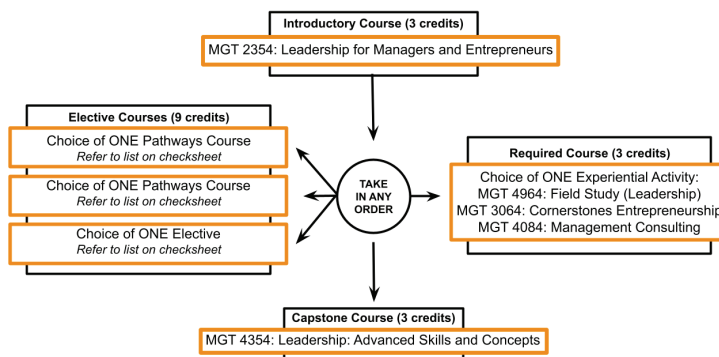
Introductory Course (3 credits)

MGT 2354: Leadership for Managers and Entrepreneurs

Elective Courses (9 credits)

Choice of ONE Pathways Course
*Refer to list on checksheet*

Choice of ONE Pathways Course
*Refer to list on checksheet*

Choice of ONE Elective
*Refer to list on checksheet*

TAKE IN ANY ORDER

Required Course (3 credits)

Choice of ONE Experiential Activity:
MGT 4964: Field Study (Leadership)
MGT 3064: Cornerstones Entrepreneurship
MGT 4084: Management Consulting

Capstone Course (3 credits)

MGT 4354: Leadership: Advanced Skills and Concepts